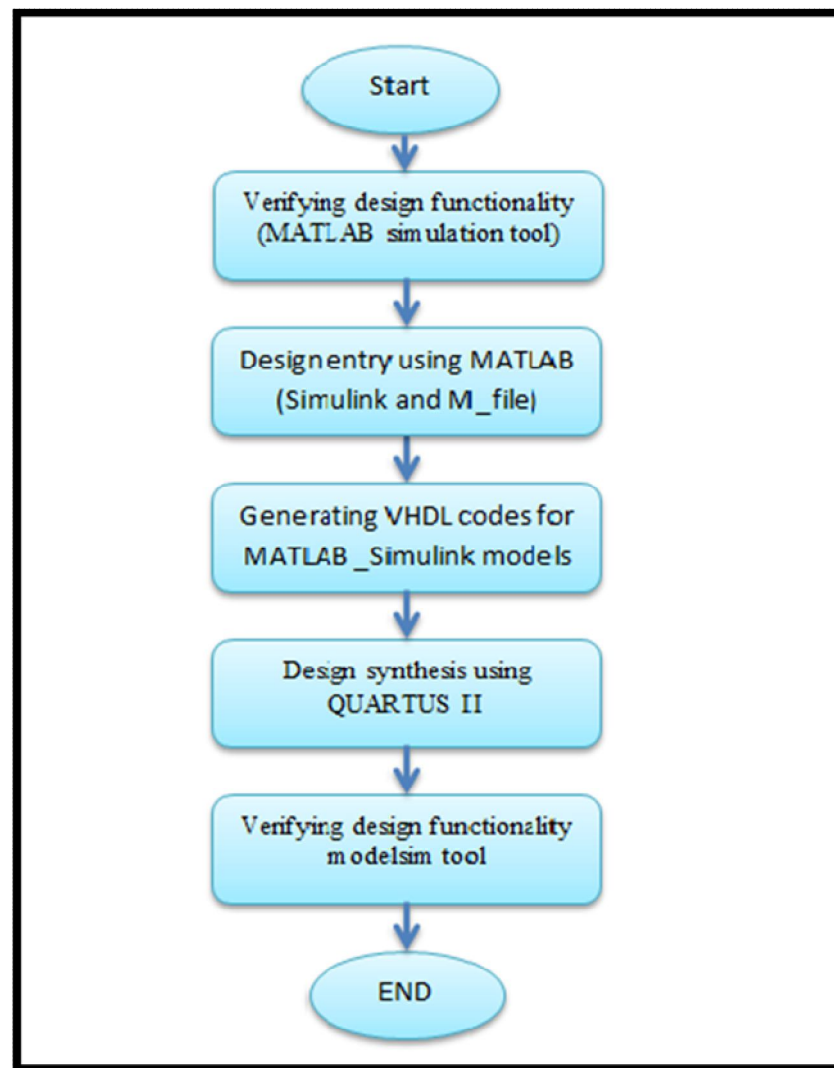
Start

Verifying design functionality (MATLAB simulation tool)

Designentry using MATLAB (Simulink and M_file)

Generating VHDL codes for MATLAB _Simulink models

Design synthesis using QUARTUS II

Verifying design functionality modelsim tool

END